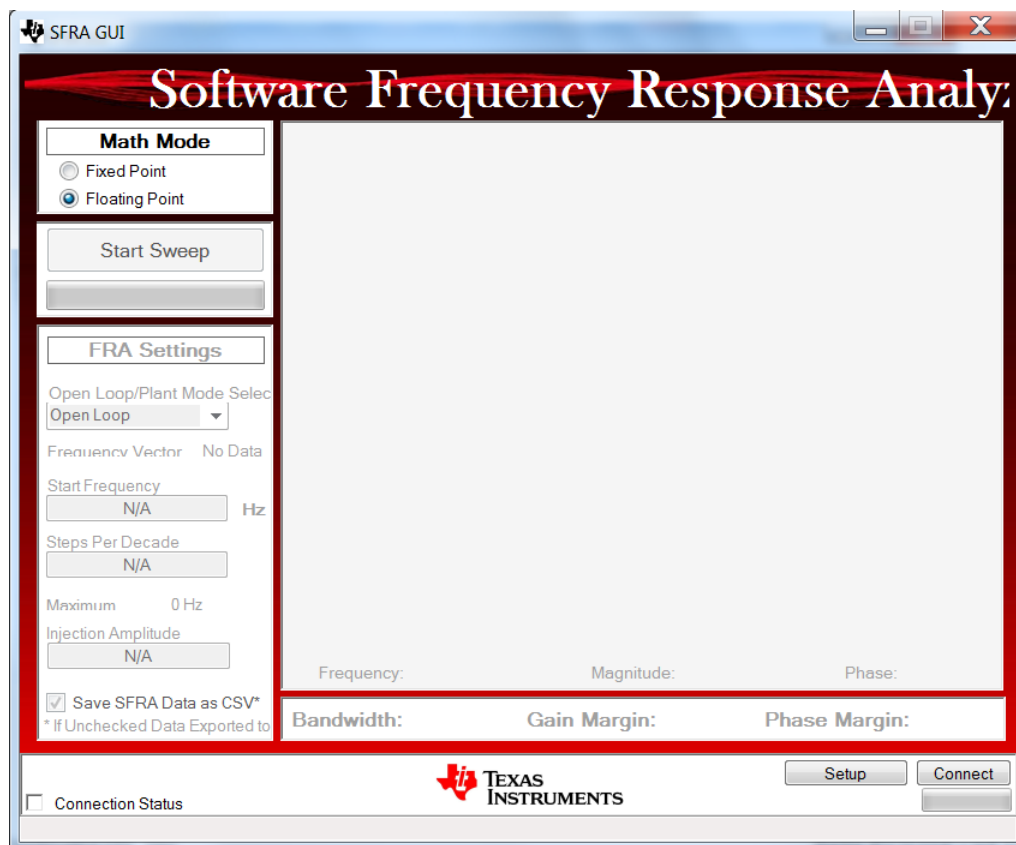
SFRA GUI

Software Frequency Response Analy

Math Mode

Fixed Point

Floating Point

Start Sweep

FRA Settings

Open Loop/Plant Mode Selec

Open Loop

Frequency Vector No Data

Start Frequency

N/A Hz

Steps Per Decade

N/A

Maximum 0 Hz

Injection Amplitude

N/A

Save SFRA Data as CSV*

* If Unchecked Data Exported to

Frequency: Magnitude: Phase:

Bandwidth: Gain Margin: Phase Margin:

Connection Status

Texas Instruments

Setup

Connect